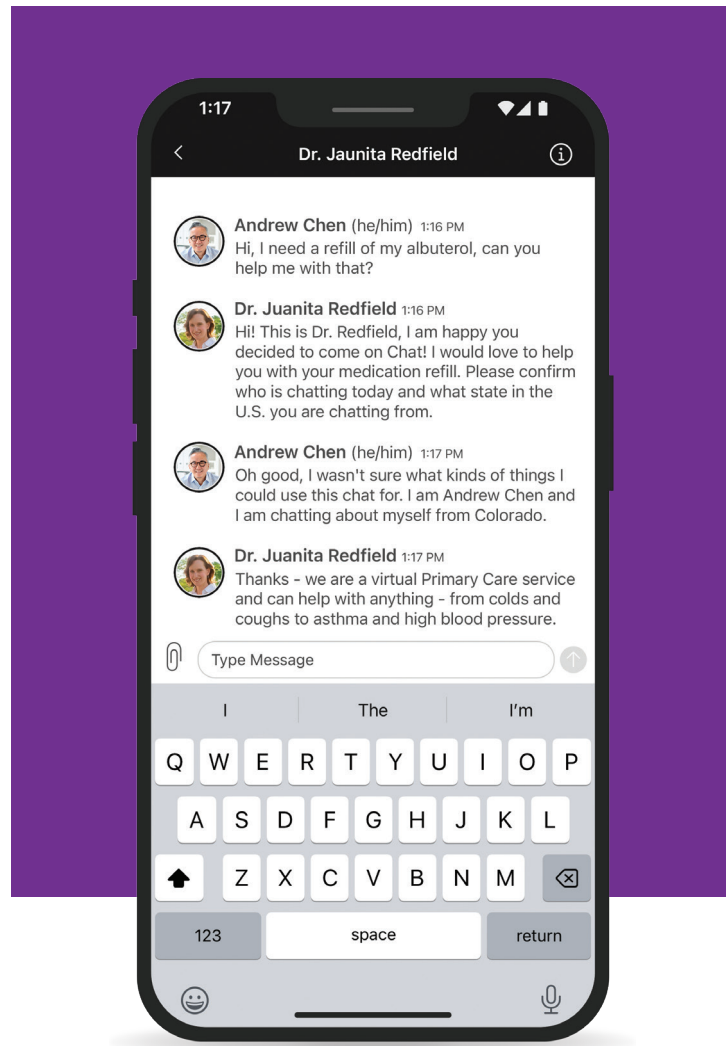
1:17

Dr. Jaunita Redfield

Andrew Chen (he/him) 1:16 PM
Hi, I need a refill of my albuterol, can you help me with that?

Dr. Juanita Redfield 1:16 PM
Hi! This is Dr. Redfield, I am happy you decided to come on Chat! I would love to help you with your medication refill. Please confirm who is chatting today and what state in the U.S. you are chatting from.

Andrew Chen (he/him) 1:17 PM
Oh good, I wasn't sure what kinds of things I could use this chat for. I am Andrew Chen and I am chatting about myself from Colorado.

Dr. Juanita Redfield 1:17 PM
Thanks - we are a virtual Primary Care service and can help with anything - from colds and coughs to asthma and high blood pressure.

Type Message

I The I'm

Q W E R T Y U I O P
A S D F G H J K L
Z X C V B N M

123 space return